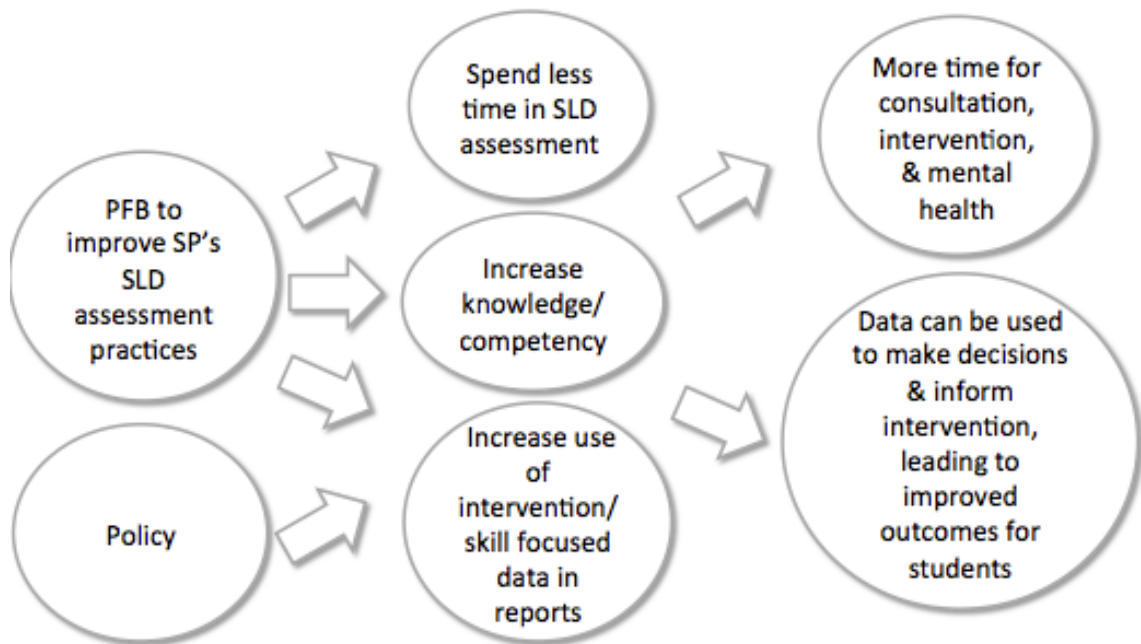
PFB to improve SP's SLD assessment practices

Policy

Spend less time in SLD assessment

Increase knowledge/ competency

Increase use of intervention/ skill focused data in reports

More time for consultation, intervention, & mental health

Data can be used to make decisions & inform intervention, leading to improved outcomes for students